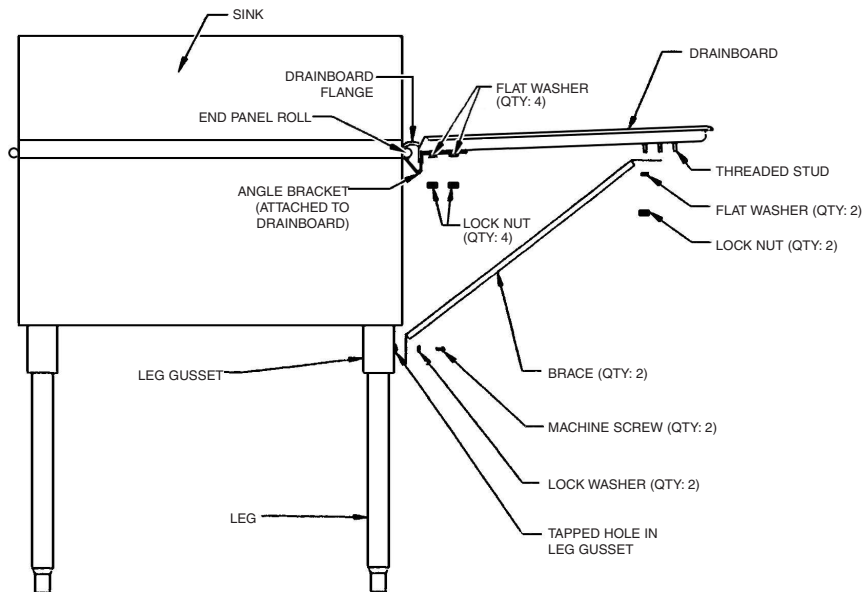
SINK

DRAINBOARD FLANGE

FLAT WASHER (QTY: 4)

DRAINBOARD

END PANEL ROLL

THREADED STUD

ANGLE BRACKET (ATTACHED TO DRAINBOARD)

FLAT WASHER (QTY: 2)

LOCK NUT (QTY: 4)

LOCK NUT (QTY: 2)

BRACE (QTY: 2)

LEG GUSSET

MACHINE SCREW (QTY: 2)

LOCK WASHER (QTY: 2)

LEG

TAPPED HOLE IN LEG GUSSET